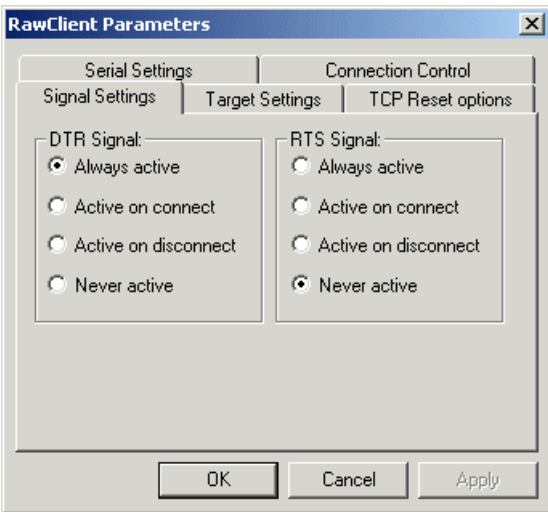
RawClient Parameters

Serial Settings
Connection Control
Signal Settings
Target Settings
TCP Reset options

DTR Signal:
Always active
Active on connect
Active on disconnect
Never active

RTS Signal:
Always active
Active on connect
Active on disconnect
Never active

OK
Cancel
Apply